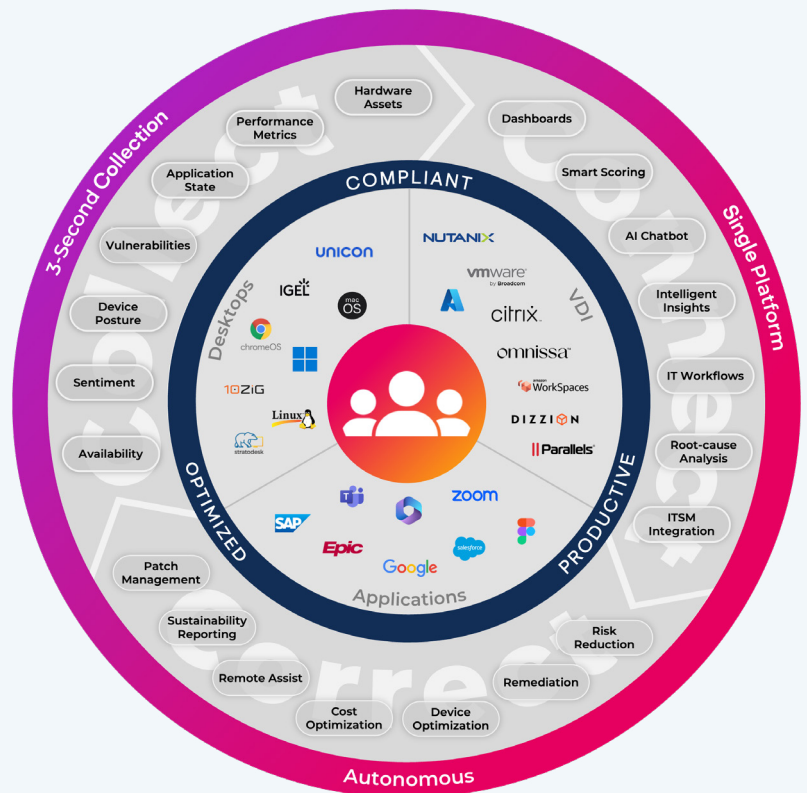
3-Second Collection

Single Platform

Autonomous

Collect

Connect

Correct

Hardware Assets

Performance Metrics

Application State

Vulnerabilities

Device Posture

Sentiment

Availability

Dashboards

Smart Scoring

AI Chatbot

Intelligent Insights

IT Workflows

Root-cause Analysis

ITSM Integration

Patch Management

Sustainability Reporting

Remote Assist

Cost Optimization

Device Optimization

Remediation

Risk Reduction

COMPLIANT

PRODUCTIVE

OPTIMIZED

Desktops

unicon

IGEL

mac OS

chromeOS

10ZiG

Linux

stratodesk

VDI

NUTANIX

vmware by Broadcom

citrix

omnissa

amazon WorkSpaces

DIZZION

Parallels

Applications

SAP

Epic

Google

salesforce

zoom